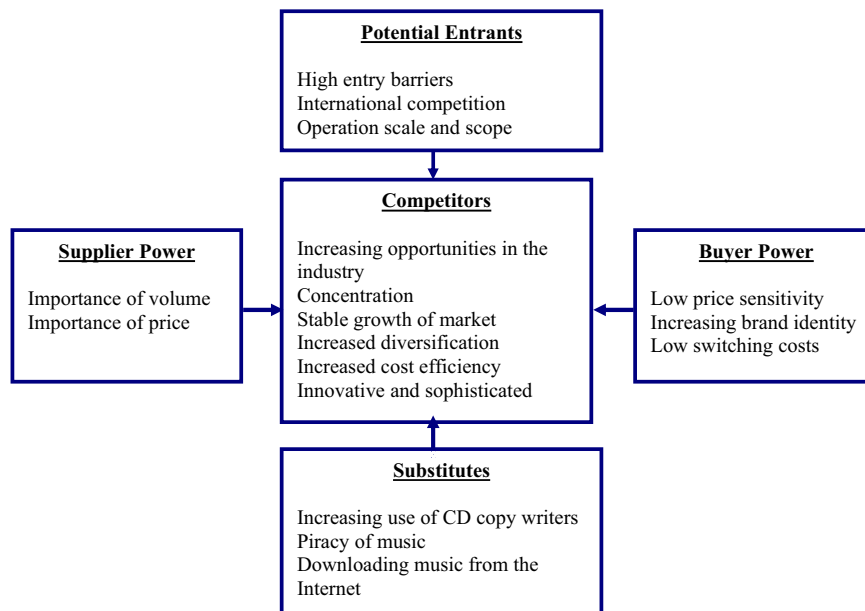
Potential Entrants

High entry barriers
International competition
Operation scale and scope

Supplier Power

Importance of volume
Importance of price

Competitors

Increasing opportunities in the industry
Concentration
Stable growth of market
Increased diversification
Increased cost efficiency
Innovative and sophisticated

Buyer Power

Low price sensitivity
Increasing brand identity
Low switching costs

Substitutes

Increasing use of CD copy writers
Piracy of music
Downloading music from the Internet